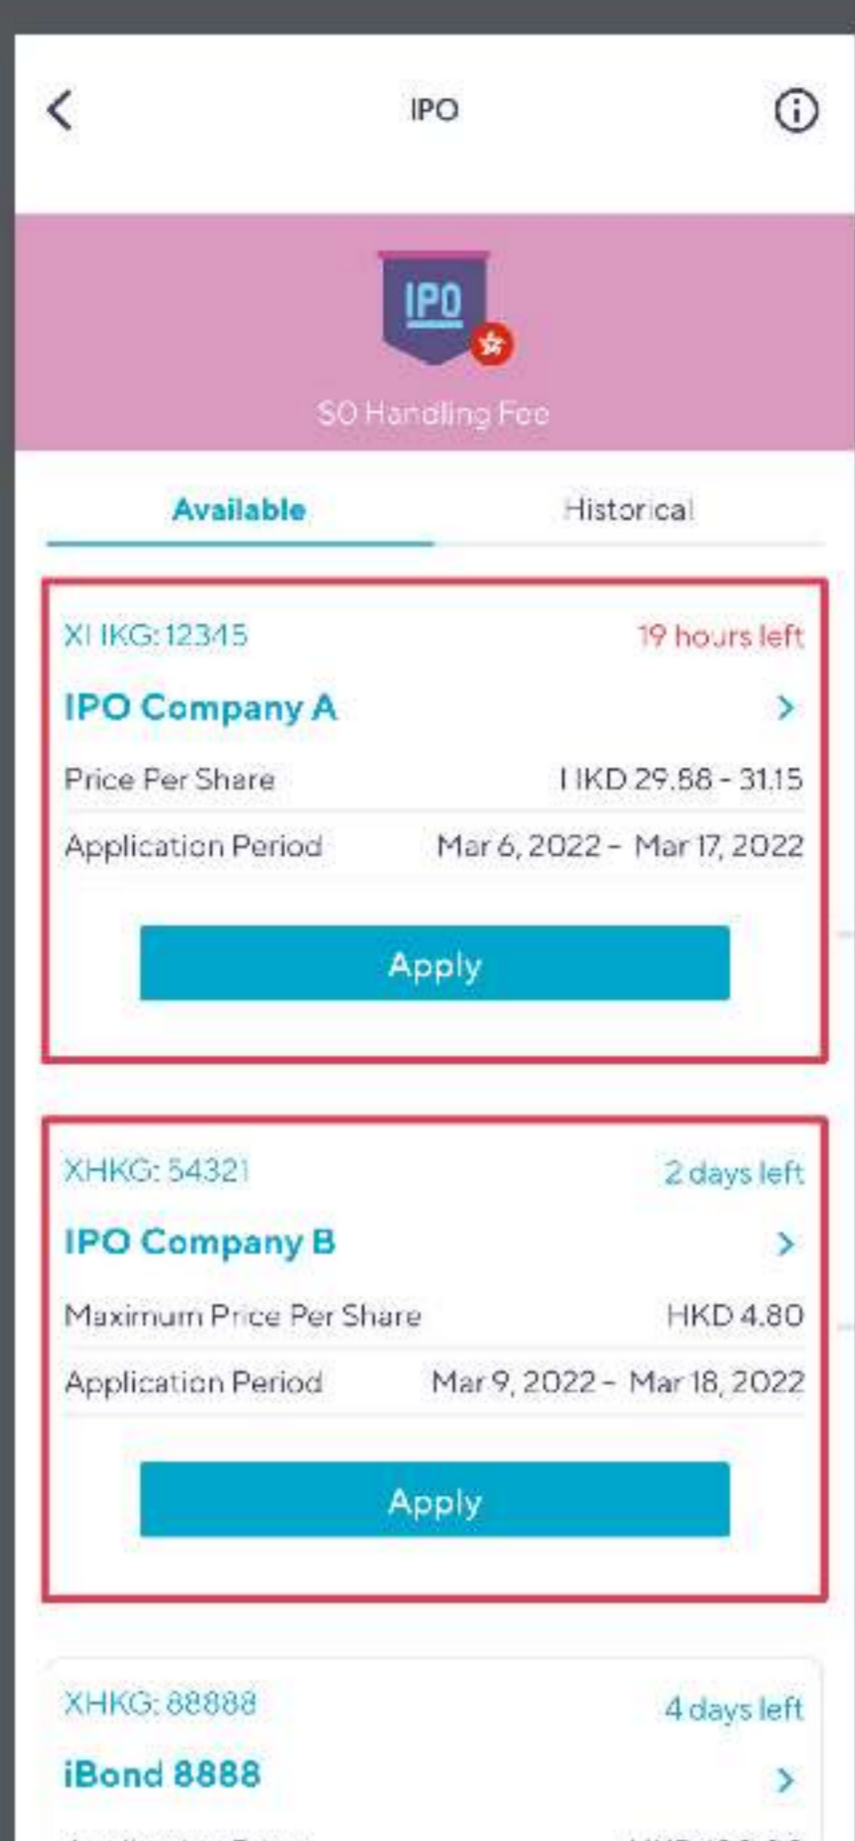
IPO

IPO

$0 Handling Fee

Available

Historical

XHKG: 12345

19 hours left

IPO Company A

Price Per Share

HKD 29.88 - 31.15

Application Period

Mar 6, 2022 - Mar 17, 2022

Apply

XHKG: 54321

2 days left

IPO Company B

Maximum Price Per Share

HKD 4.80

Application Period

Mar 9, 2022 - Mar 18, 2022

Apply

XHKG: 88888

4 days left

iBond 8888

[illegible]